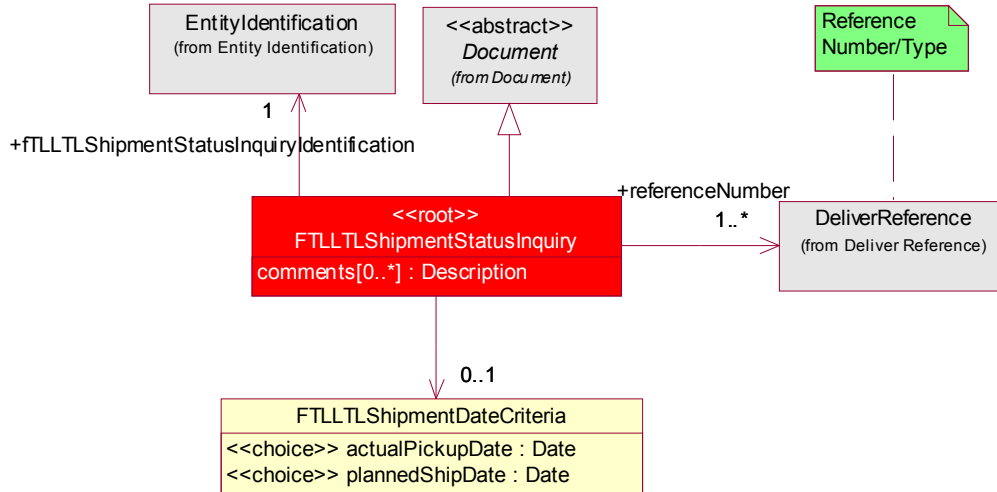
EntityIdentification
(from Entity Identification)

<<abstract>>
Document
(from Document)

Reference Number/Type

1

+fTLLTLShipmentStatusInquiryIdentification

+referenceNumber

<<root>>
FTLLTLShipmentStatusInquiry
comments[0..*] : Description

1..*

DeliverReference
(from Deliver Reference)

0..1

FTLLTLShipmentDateCriteria
<<choice>> actualPickupDate : Date
<<choice>> plannedShipDate : Date